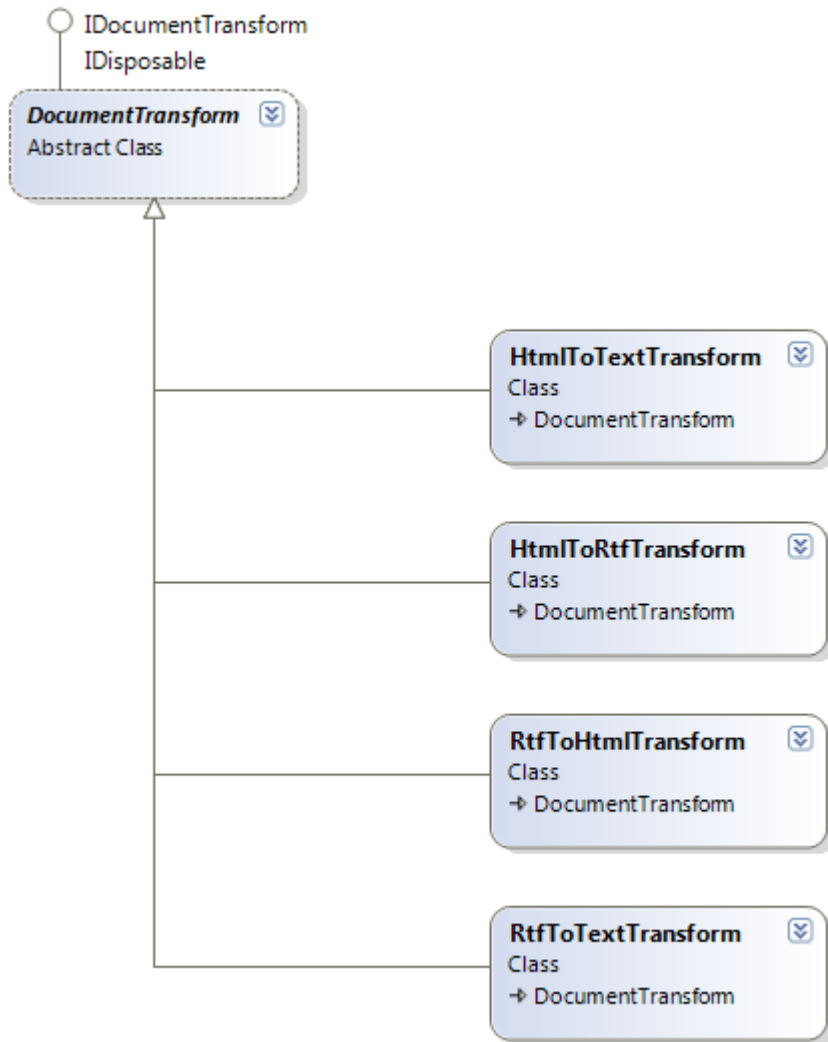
IDocumentTransform
IDisposable

DocumentTransform
Abstract Class

HtmlToTextTransform
Class
→ DocumentTransform

HtmlToRtfTransform
Class
→ DocumentTransform

RtfToHtmlTransform
Class
→ DocumentTransform

RtfToTextTransform
Class
→ DocumentTransform